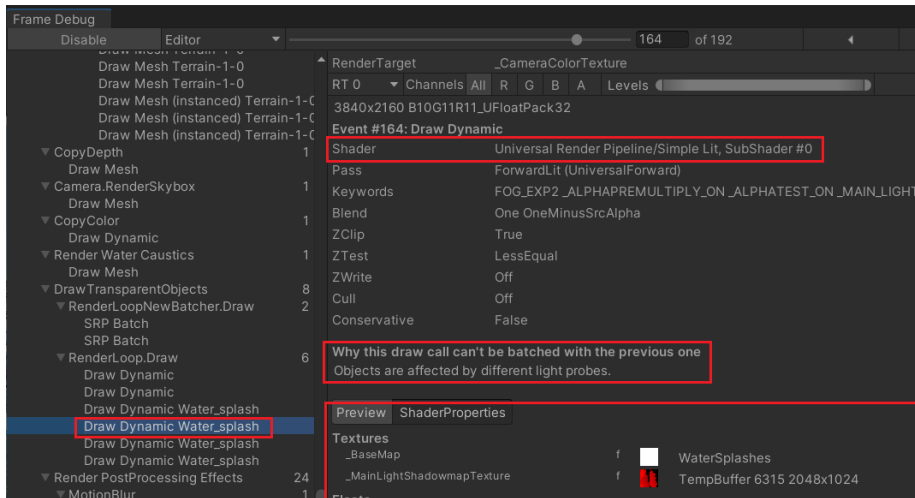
Frame Debug

Disable | Editor | 164 | of 192

Draw Mesh Terrain-1-0
Draw Mesh Terrain-1-0
Draw Mesh Terrain-1-0
Draw Mesh (instanced) Terrain-1-0
Draw Mesh (instanced) Terrain-1-0
Draw Mesh (instanced) Terrain-1-0
CopyDepth 1
Draw Mesh
Camera.RenderSkybox 1
Draw Mesh
CopyColor 1
Draw Dynamic
Render Water Caustics 1
Draw Mesh
DrawTransparentObjects 8
RenderLoopNewBatcher.Draw 2
SRP Batch
SRP Batch
RenderLoop.Draw 6
Draw Dynamic
Draw Dynamic
Draw Dynamic Water_splash
Draw Dynamic Water_splash
Draw Dynamic Water_splash
Draw Dynamic Water_splash
Render PostProcessing Effects 24
MotionBlur 1

RenderTarget _CameraColorTexture
RT 0 Channels All R G B A Levels
3840x2160 B10G11R11_UFloatPack32
Event #164: Draw Dynamic

| | |
|---|---|
| Shader | Universal Render Pipeline/Simple Lit, SubShader #0 |
| Pass | ForwardLit (UniversalForward) |
| Keywords | FOG_EXP2 _ALPHAPREMULTIPLY_ON _ALPHATEST_ON _MAIN_LIGHT |
| Blend | One OneMinusSrcAlpha |
| ZClip | True |
| ZTest | LessEqual |
| ZWrite | Off |
| Cull | Off |
| Conservative | False |

Why this draw call can't be batched with the previous one
Objects are affected by different light probes.

Preview ShaderProperties
Textures
_BaseMap f WaterSplashes
_MainLightShadowmapTexture f TempBuffer 6315 2048x1024
Floats